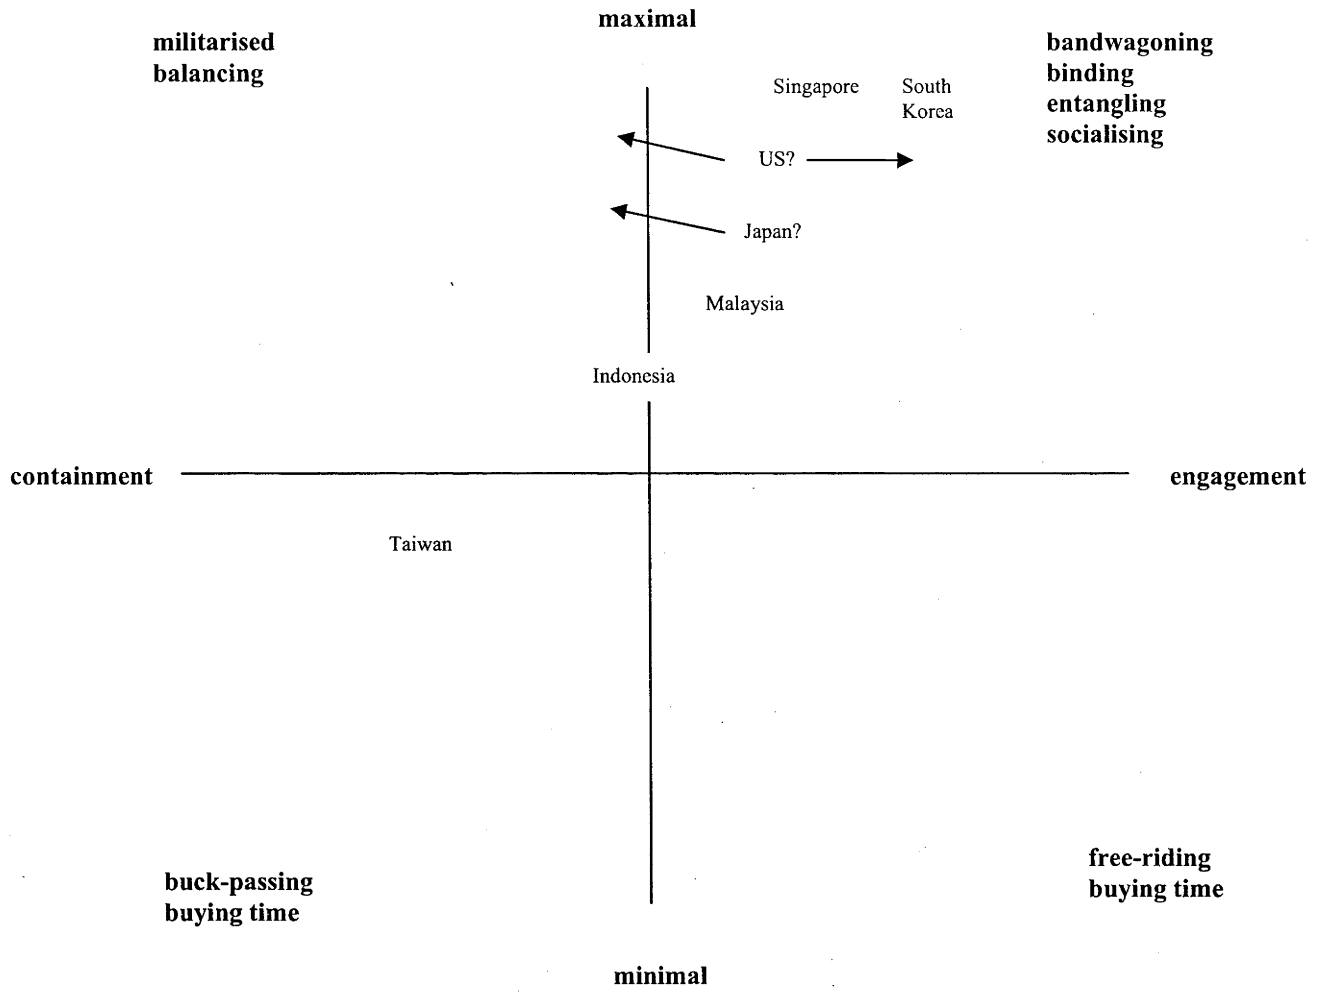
maximal

militarised balancing

bandwagoning
binding
entangling
socialising

Singapore

South Korea

US?

Japan?

Malaysia

Indonesia

containment

engagement

Taiwan

buck-passing
buying time

free-riding
buying time

minimal